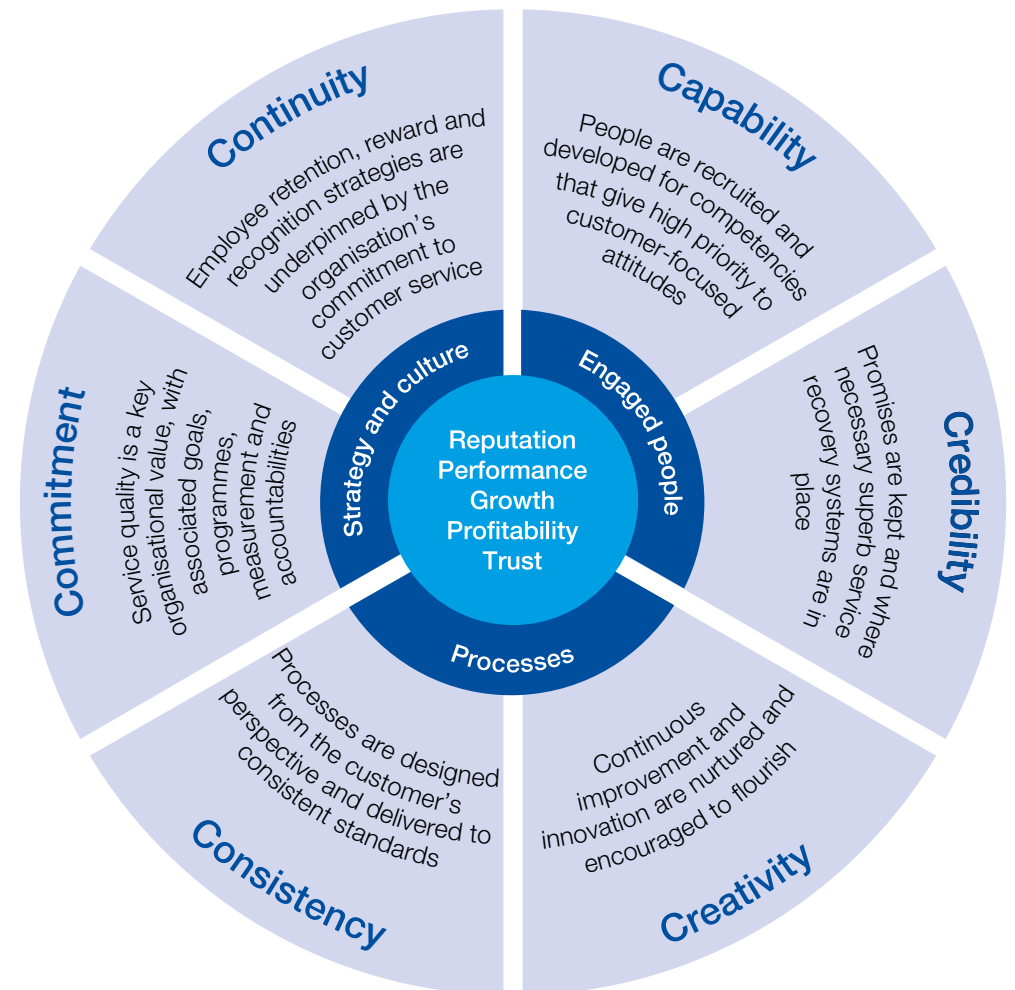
Continuity

Employee retention, reward and recognition strategies are underpinned by the organisation's commitment to customer service

Capability

People are recruited and developed for competencies that give high priority to customer-focused attitudes

Credibility

Promises are kept and where necessary superb service recovery systems are in place

Creativity

Continuous improvement and innovation are nurtured and encouraged to flourish

Consistency

Processes are designed from the customer's perspective and delivered to consistent standards

Commitment

Service quality is a key organisational value, with associated goals, programmes, measurement and accountabilities

Strategy and culture

Engaged people

Processes

Reputation
Performance
Growth
Profitability
Trust